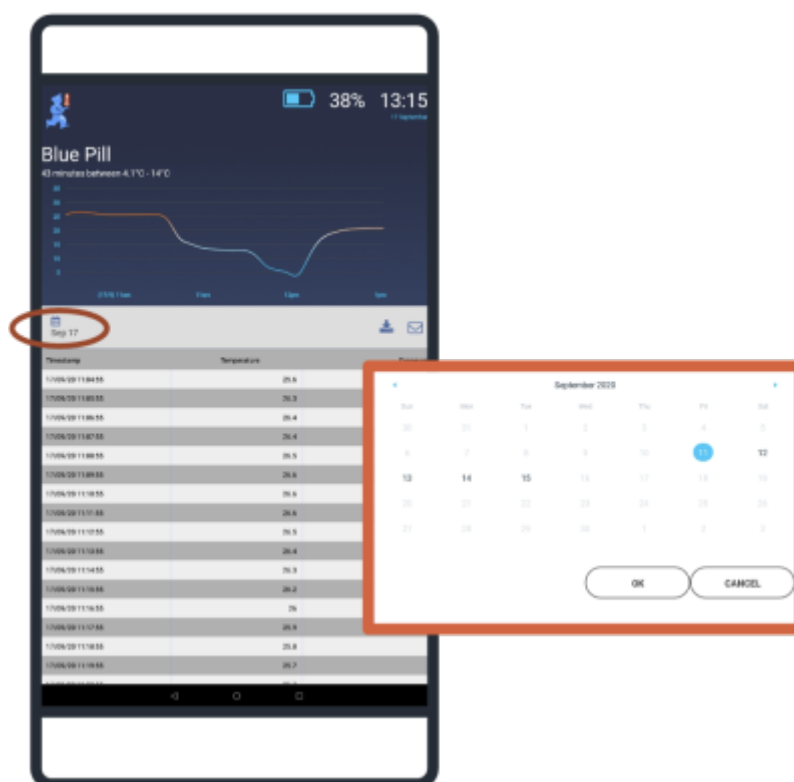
38% 13:15

17 September

Blue Pill

43 minutes between 4.1°C - 14°C

Sep 17

| Timestamp | Temperature |
|---|---|
| 17/09/20 11:04:55 | 25.9 |
| 17/09/20 11:05:55 | 26.3 |
| 17/09/20 11:06:55 | 26.4 |
| 17/09/20 11:07:55 | 26.4 |
| 17/09/20 11:08:55 | 26.5 |
| 17/09/20 11:09:55 | 26.6 |
| 17/09/20 11:10:55 | 26.6 |
| 17/09/20 11:11:55 | 26.6 |
| 17/09/20 11:12:55 | 26.5 |
| 17/09/20 11:13:55 | 26.4 |
| 17/09/20 11:14:55 | 26.3 |
| 17/09/20 11:15:55 | 26.2 |
| 17/09/20 11:16:55 | 26 |
| 17/09/20 11:17:55 | 25.9 |
| 17/09/20 11:18:55 | 25.8 |
| 17/09/20 11:19:55 | 25.7 |

September 2020

Sun Mon Tue Wed Thu Fri Sat

30 31 1 2 3 4 5
6 7 8 9 10 11 12
13 14 15 16 17 18 19
20 21 22 23 24 25 26
27 28 29 30 1 2 3

OK CANCEL